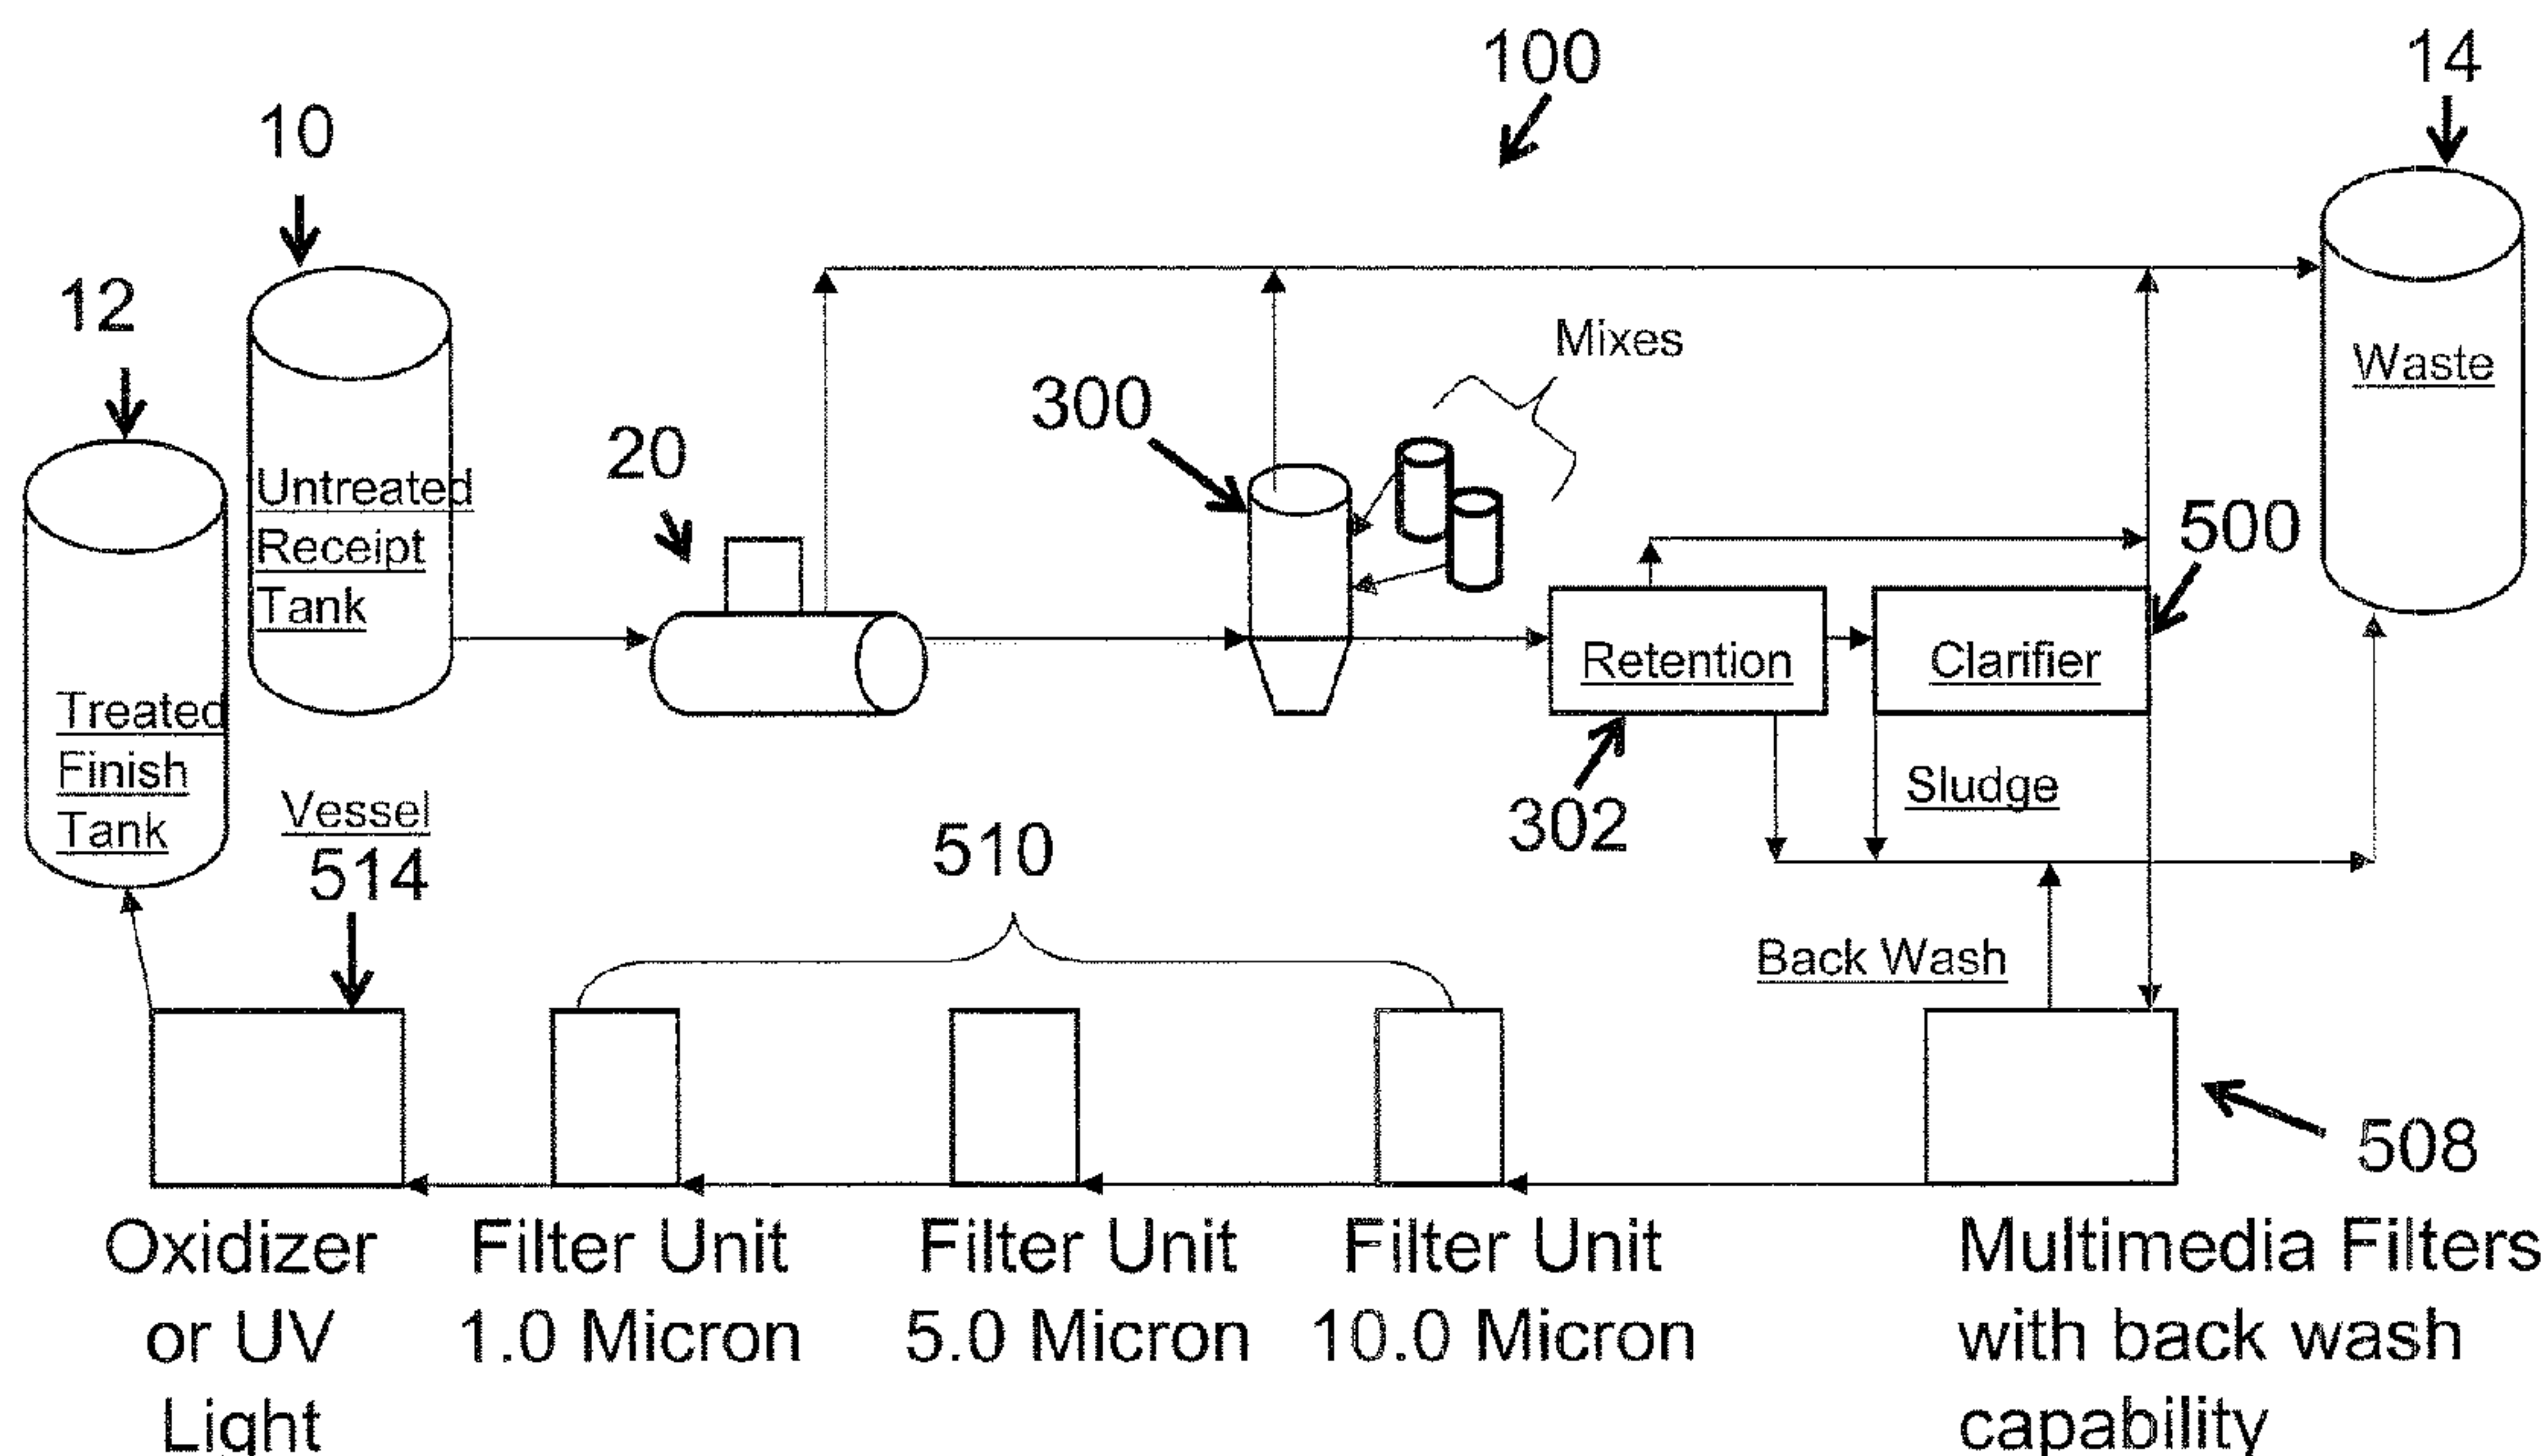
100

14

10

12

Mixes

Waste

300

20

Untreated Receipt Tank

500

Retention

Clarifier

Treated Finish Tank

Sludge

Vessel 514

302

510

Back Wash

508

Oxidizer or UV Light

Filter Unit 1.0 Micron

Filter Unit 5.0 Micron

Filter Unit 10.0 Micron

Multimedia Filters with back wash capability